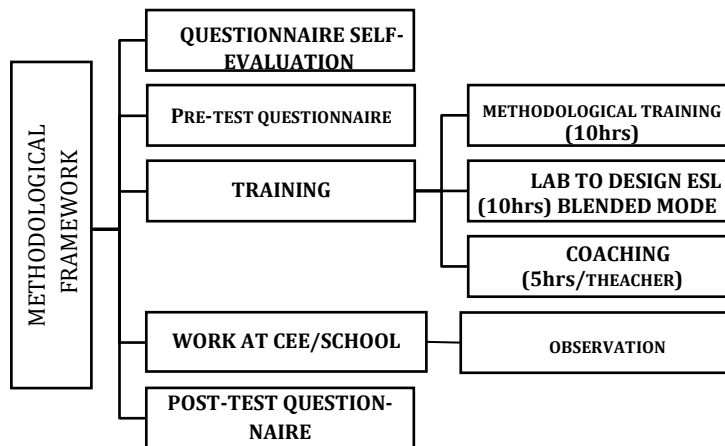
METHODOLOGICAL FRAMEWORK

QUESTIONNAIRE SELF-EVALUATION

PRE-TEST QUESTIONNAIRE

TRAINING

METHODOLOGICAL TRAINING (10hrs)

LAB TO DESIGN ESL (10hrs) BLENDED MODE

COACHING (5hrs/THEACHER)

WORK AT CEE/SCHOOL

OBSERVATION

POST-TEST QUESTIONNAIRE